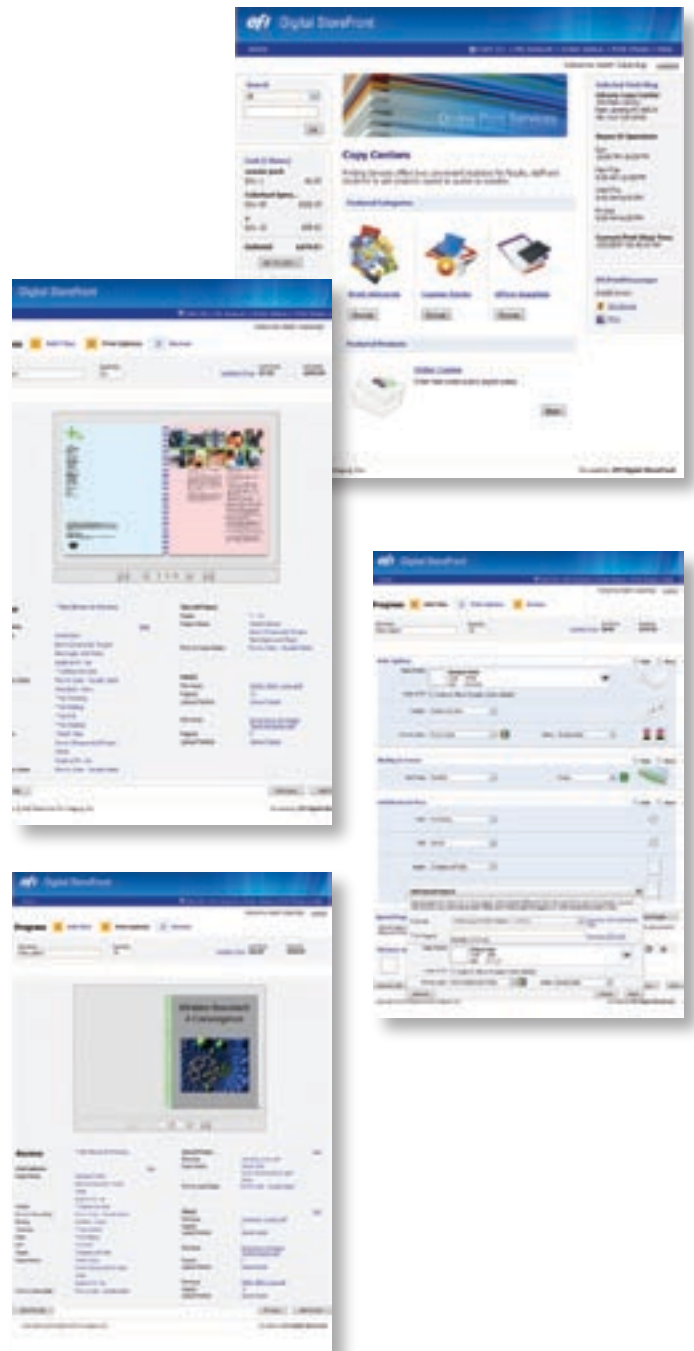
efi Digital StoreFront

Search

Online Print Services

Copy Centers

Featured Categories

Browse Browse Browse

Featured Products

Order Centers

Digital StoreFront

Programs

Digital StoreFront

Programs

efi Digital StoreFront

Programs

Review

efi Digital StoreFront

Programs